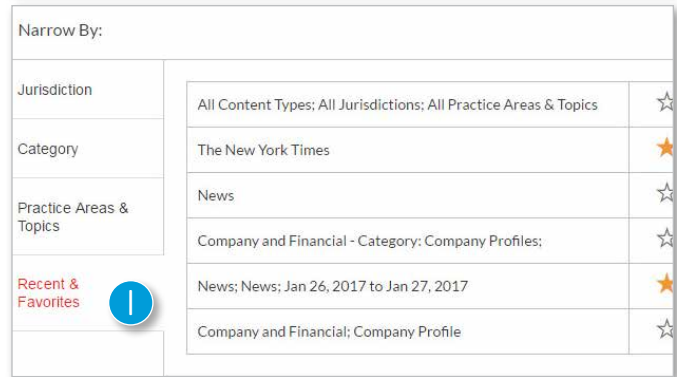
Narrow By:

Jurisdiction

Category

Practice Areas & Topics

Recent & Favorites

1

| All Content Types; All Jurisdictions; All Practice Areas & Topics | ☆ |
|---|---|
| The New York Times | ★ |
| News | ☆ |
| Company and Financial - Category: Company Profiles; | ☆ |
| News; News; Jan 26, 2017 to Jan 27, 2017 | ★ |
| Company and Financial; Company Profile | ☆ |